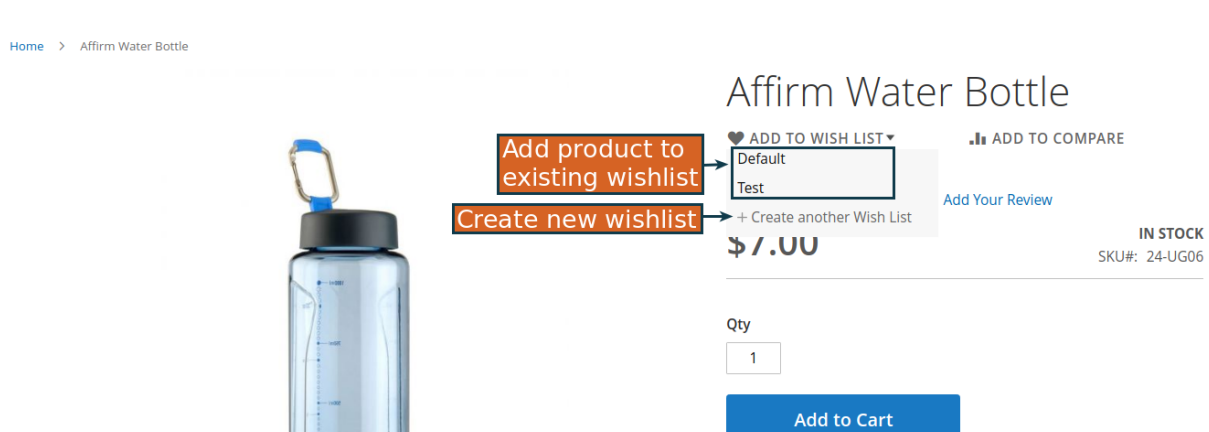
Home > Affirm Water Bottle

Affirm Water Bottle

ADD TO WISH LIST

ADD TO COMPARE

Add product to existing wishlist

Default

Test

Create new wishlist

+ Create another Wish List

Add Your Review

$7.00

IN STOCK

SKU#: 24-UG06

Qty

1

Add to Cart